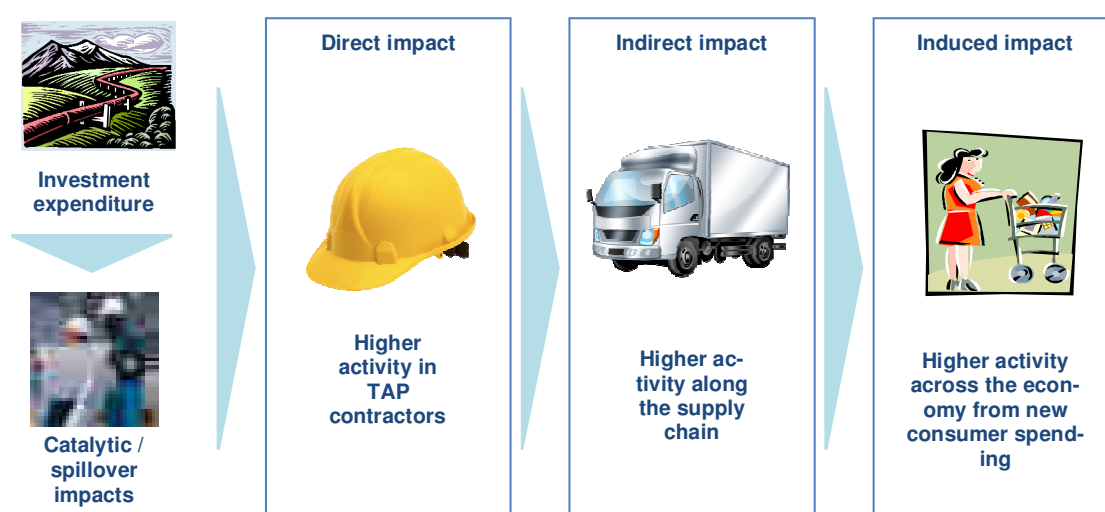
Investment expenditure

Catalytic / spillover impacts

Direct impact

Higher activity in TAP contractors

Indirect impact

Higher activity along the supply chain

Induced impact

Higher activity across the economy from new consumer spending